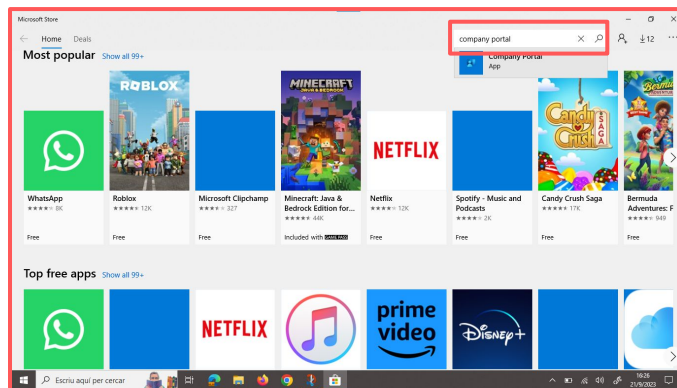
Microsoft Store

Home Deals

company portal

Company Portal
App

12

Most popular Show all 99+

ROBLOX

MINECRAFT

NETFLIX

Candy Crush SAGA

Bermuda

WhatsApp
★★★★★ 8K
Free

Roblox
★★★★★ 12K
Free

Microsoft Clipchamp
★★★★★ 327
Free

Minecraft: Java & Bedrock Edition for...
★★★★★ 44K
Included with GAME PASS

Netflix
★★★★★ 12K
Free

Spotify - Music and Podcasts
★★★★★ 2K
Free

Candy Crush Saga
★★★★★ 17K
Free

Bermuda Adventures: F...
★★★★★ 16K
Free

Top free apps Show all 99+

NETFLIX

prime video

Disney+

Escriu aquí per cercar

16:26
21/9/2023